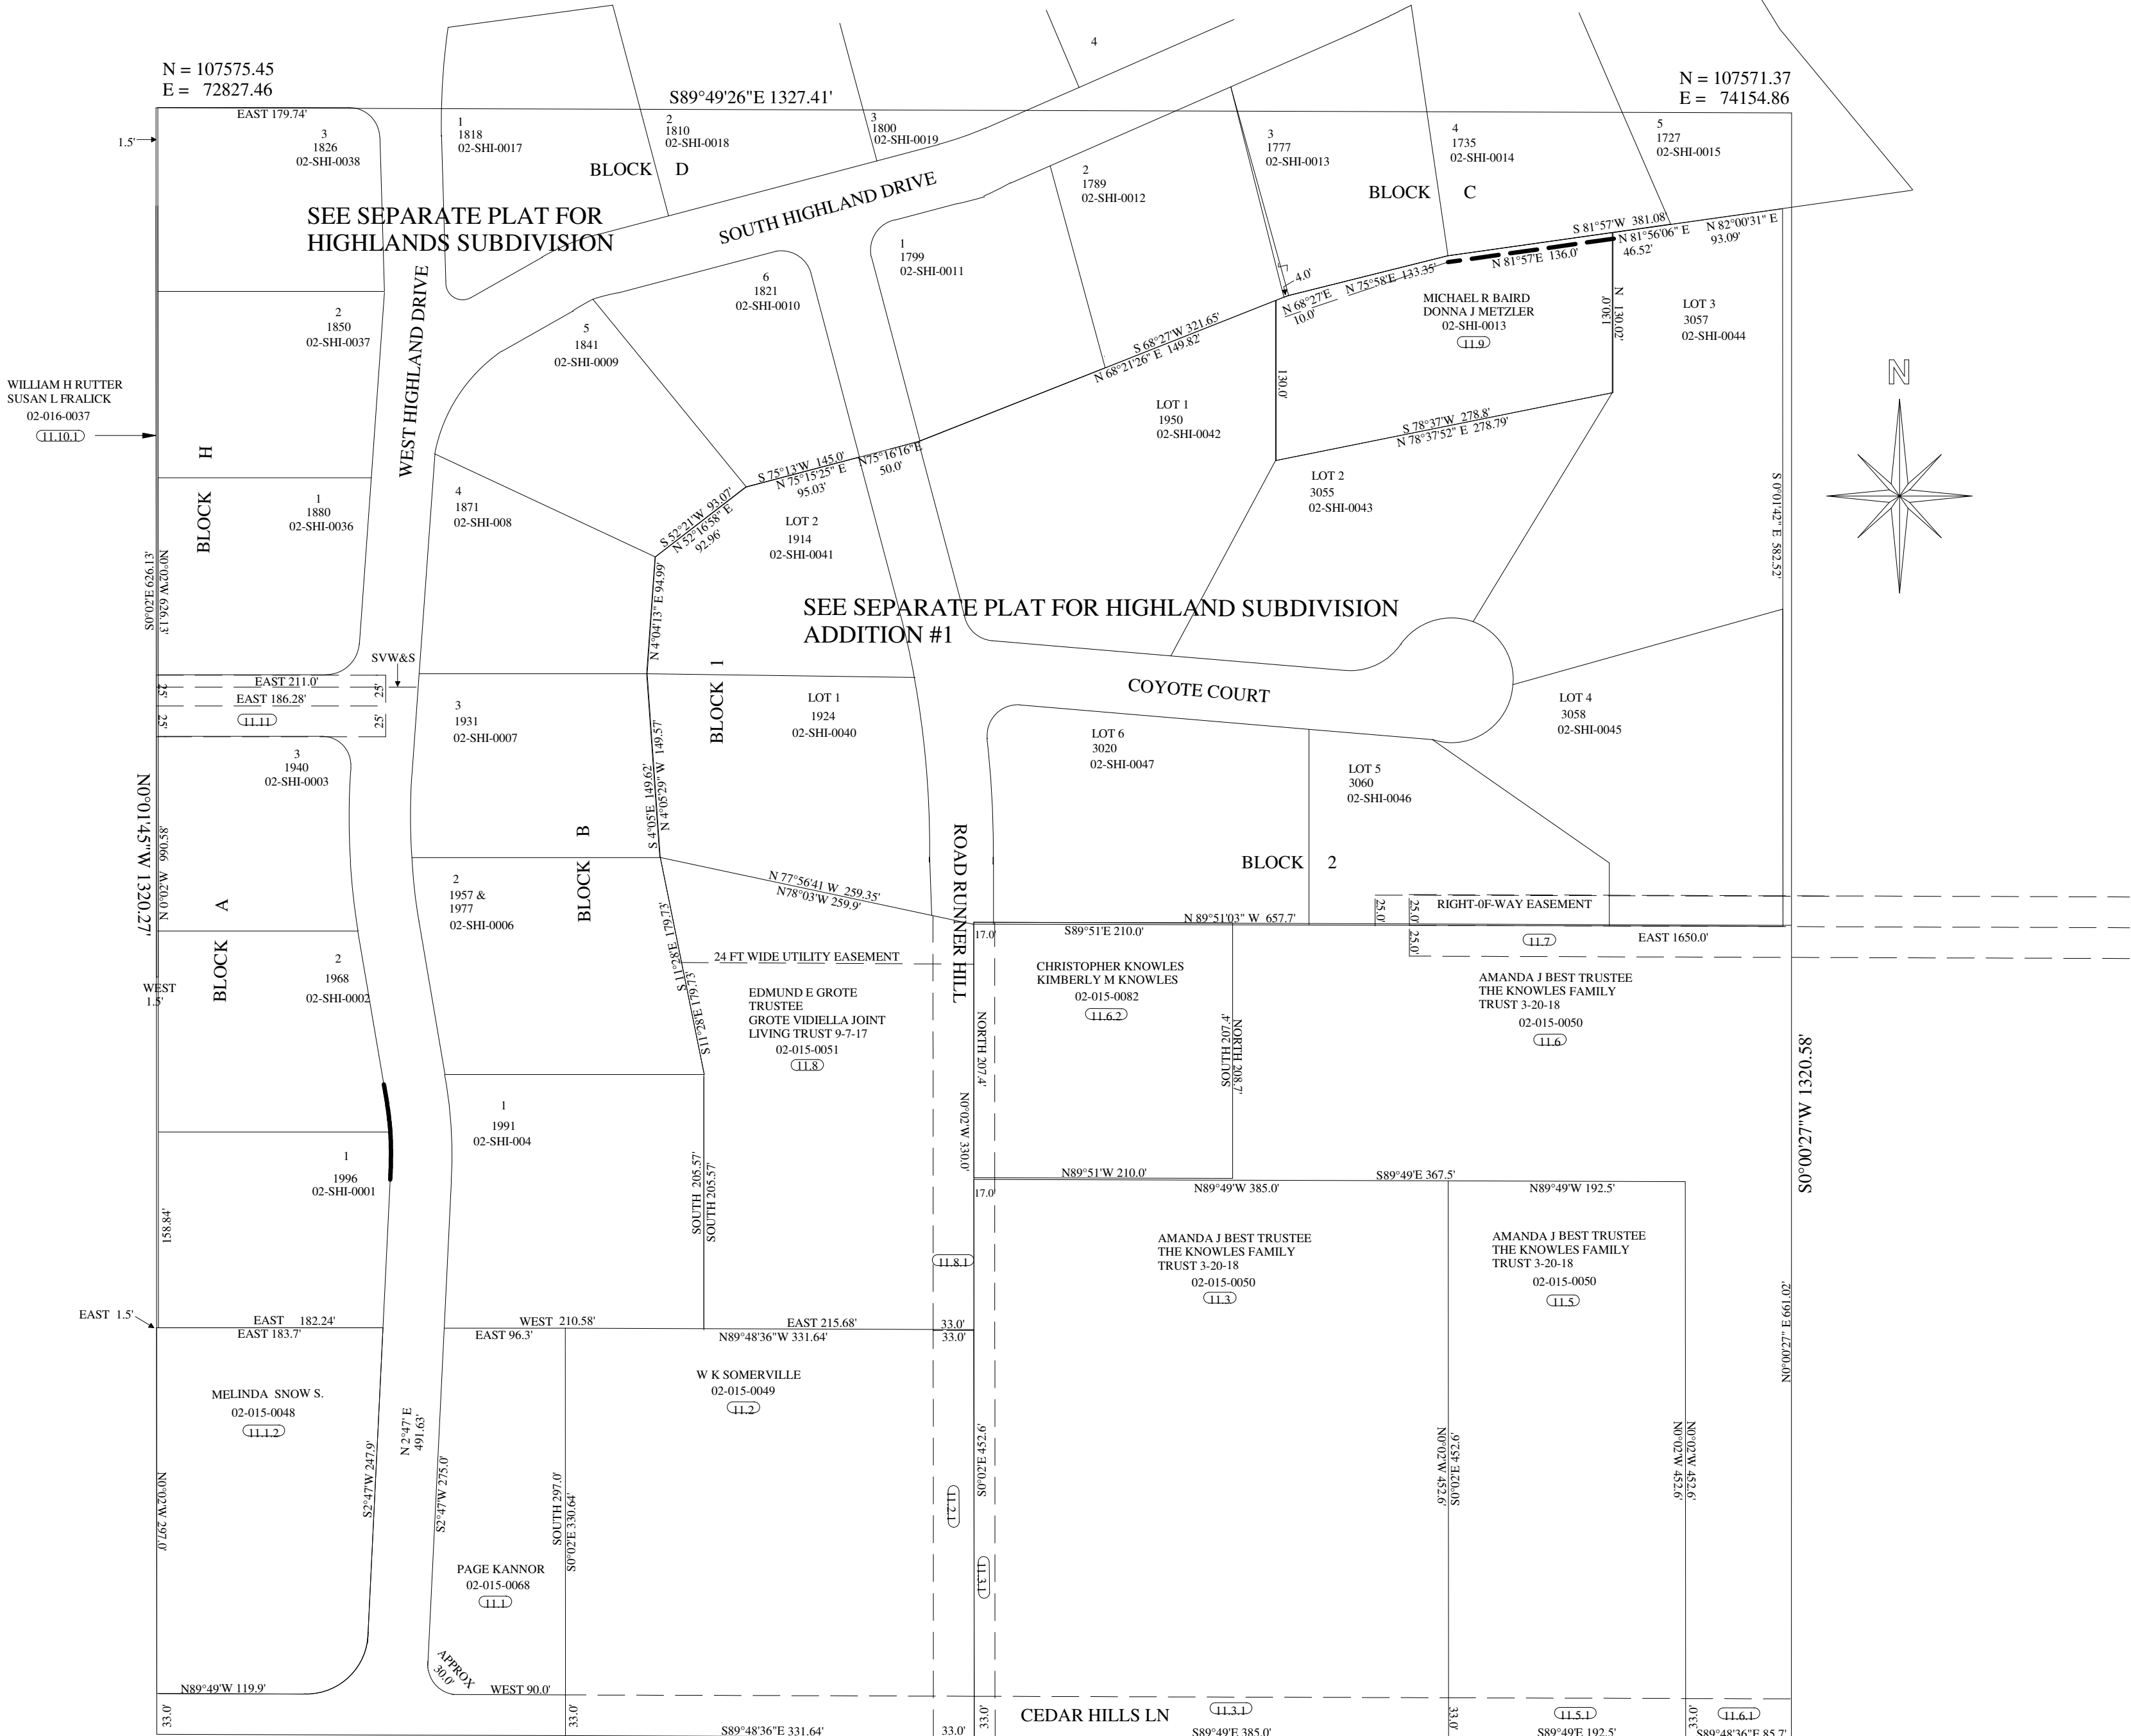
N = 107575.45
E = 72827.46

S89°49'26"E 1327.41'

N = 107571.37
E = 74154.86

4

EAST 179.74'

1.5'

3
1826
02-SHI-0038

1
1818
02-SHI-0017

2
1810
02-SHI-0018

3
1800
02-SHI-0019

3
1777
02-SHI-0013

4
1735
02-SHI-0014

5
1727
02-SHI-0015

BLOCK D

BLOCK C

2
1789
02-SHI-0012

SOUTH HIGHLAND DRIVE

SEE SEPARATE PLAT FOR HIGHLANDS SUBDIVISION

S 81°57'W 381.08'
N 82°00'31" E 93.09'
N 81°56'06" E 46.52'
N 81°57'E 136.0'
N 75°58'E 133.35'
4.0'
N 68°27'E 10.0'

1
1799
02-SHI-0011

6
1821
02-SHI-0010

MICHAEL R BAIRD
DONNA J METZLER
02-SHI-0013
11.9

N 130.02'
130.0'

LOT 3
3057
02-SHI-0044

2
1850
02-SHI-0037

5
1841
02-SHI-0009

S 68°27'W 321.65'
N 68°21'26" E 149.82'

WEST HIGHLAND DRIVE

N

WILLIAM H RUTTER
SUSAN L FRALICK
02-016-0037
11.10.1

LOT 1
1950
02-SHI-0042

S 78°37'W 278.8'
N 78°37'52" E 278.79'

H

BLOCK

S 75°13'W 145.0'
N 75°15'25" E 95.03'
N75°16'16"E 50.0'

1
1880
02-SHI-0036

4
1871
02-SHI-008

LOT 2
3055
02-SHI-0043

S0°01'42" E 582.52'

S 52°21'W 93.07'
N 52°16'58" E 92.96'

LOT 2
1914
02-SHI-0041

S0°02'E 626.13'
N0°02'W 626.13'

N 4°04'13" E 94.99'

SEE SEPARATE PLAT FOR HIGHLAND SUBDIVISION ADDITION #1

SVW&S

EAST 211.0'
EAST 186.28'
25'
25'
25'
25'
11.11

3
1931
02-SHI-0007

BLOCK 1

LOT 1
1924
02-SHI-0040

COYOTE COURT

LOT 4
3058
02-SHI-0045

LOT 6
3020
02-SHI-0047

3
1940
02-SHI-0003

S 4°05'E 149.62'
N 4°05'29" W 149.57'

LOT 5
3060
02-SHI-0046

N0°01'45"W 1320.27'

N 0°02'W 990.58'

B

ROAD RUNNER HILL

BLOCK 2

A

2
1957 &
1977
02-SHI-0006

BLOCK

N 77°56'41 W 259.35'
N78°03'W 259.9'

S 11°28'E 179.73'
N 11°28'E 179.73'

RIGHT-0F-WAY EASEMENT
25.0'
25.0'
25.0'

N 89°51'03" W 657.7'

17.0'
S89°51'E 210.0'

11.7
EAST 1650.0'

24 FT WIDE UTILITY EASEMENT

BLOCK

2
1968
02-SHI-0002

WEST
1.5'

EDMUND E GROTE
TRUSTEE
GROTE VIDIELLA JOINT
LIVING TRUST 9-7-17
02-015-0051
11.8

CHRISTOPHER KNOWLES
KIMBERLY M KNOWLES
02-015-0082
11.6.2

AMANDA J BEST TRUSTEE
THE KNOWLES FAMILY
TRUST 3-20-18
02-015-0050
11.6

S0°00'27"W 1320.58'

NORTH 207.4'
SOUTH 207.4'
NORTH 208.7'

N0°02'W 330.0'

1
1991
02-SHI-004

1
1996
02-SHI-0001

N89°51'W 210.0'
S89°49'E 367.5'
N89°49'W 385.0'
N89°49'W 192.5'
17.0'

SOUTH 205.57'
SOUTH 205.57'

158.84'

11.8.1

AMANDA J BEST TRUSTEE
THE KNOWLES FAMILY
TRUST 3-20-18
02-015-0050
11.3

AMANDA J BEST TRUSTEE
THE KNOWLES FAMILY
TRUST 3-20-18
02-015-0050
11.5

N0°00'27" E 661.02'

EAST 1.5'

EAST 182.24'
EAST 183.7'
WEST 210.58'
EAST 96.3'
EAST 215.68'
N89°48'36"W 331.64'
33.0'
33.0'

MELINDA SNOW S.
02-015-0048
11.1.2

W K SOMERVILLE
02-015-0049
11.2

N 2°47' E 491.63'

S2°47'W 247.9'
S2°47'W 275.0'

SOUTH 297.0'
S0°02'E 330.64'

N0°02'W 297.0'

S0°02'E 452.6'
N0°02'W 452.6'
S0°02'E 452.6'
N0°02'W 452.6'
N0°02'W 452.6'

11.2.1
11.3.1

PAGE KANNOR
02-015-0068
11.1

APPROX 30.0'

N89°49'W 119.9'
WEST 90.0'

33.0'
33.0'
33.0'
33.0'
33.0'
33.0'

CEDAR HILLS LN

11.3.1
11.5.1
11.6.1

S89°48'36"E 331.64'
S89°49'E 385.0'
S89°49'E 192.5'
S89°48'36"E 85.7'